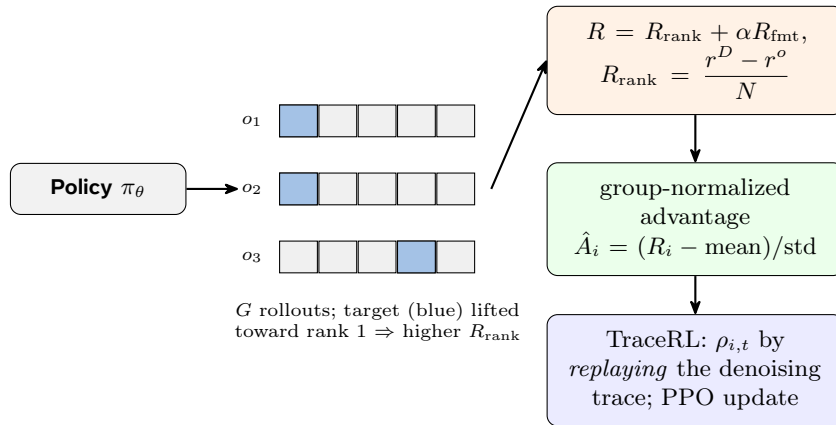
Policy $\pi_\theta$

$o_1$

$o_2$

$o_3$

$G$ rollouts; target (blue) lifted toward rank 1 $\Rightarrow$ higher $R_{\text{rank}}$

$R = R_{\text{rank}} + \alpha R_{\text{fmt}}$,
$R_{\text{rank}} = \frac{r^D - r^o}{N}$

group-normalized advantage
$\hat{A}_i = (R_i - \text{mean})/\text{std}$

TraceRL: $\rho_{i,t}$ by *replaying* the denoising trace; PPO update